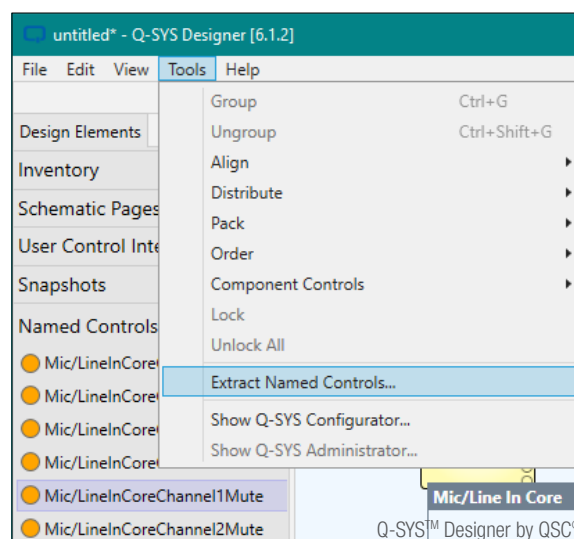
untitled* - Q-SYS Designer [6.1.2]

File Edit View Tools Help

Design Elements

Inventory

Schematic Pages

User Control Inte

Snapshots

Named Controls

Mic/LineInCore

Mic/LineInCore

Mic/LineInCore

Mic/LineInCore

Mic/LineInCoreChannel1Mute

Mic/LineInCoreChannel2Mute

Group Ctrl+G

Ungroup Ctrl+Shift+G

Align

Distribute

Pack

Order

Component Controls

Lock

Unlock All

Extract Named Controls...

Show Q-SYS Configurator...

Show Q-SYS Administrator...

Mic/Line In Core

Q-SYS™ Designer by QSC